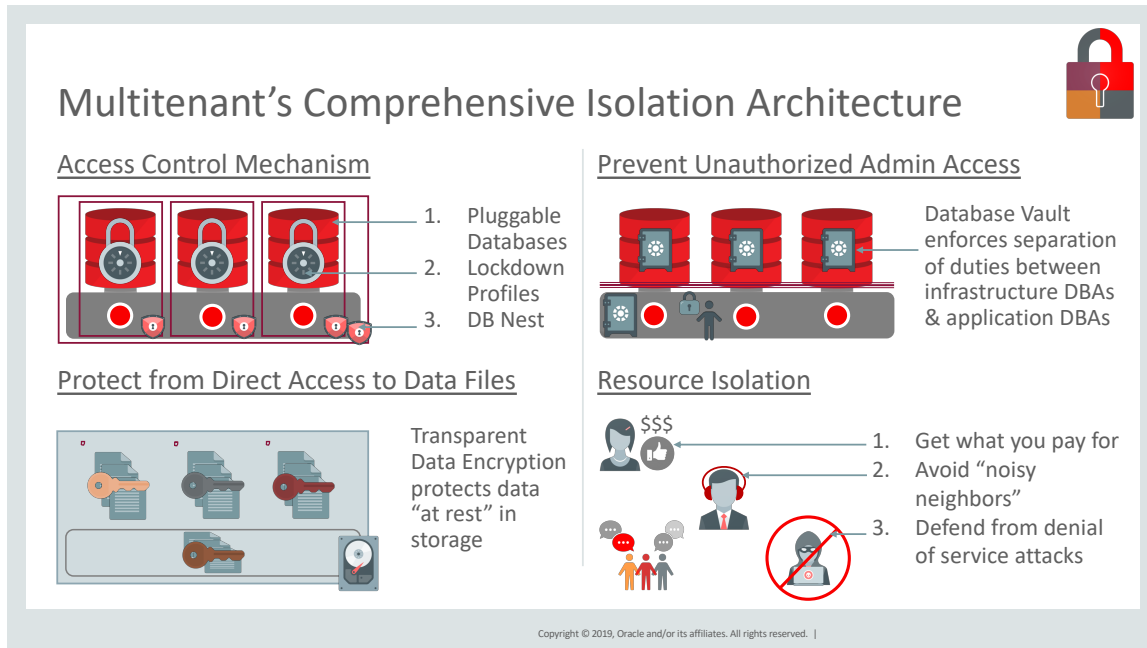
Multitenant’s Comprehensive Isolation Architecture

Access Control Mechanism

1. Pluggable Databases
2. Lockdown Profiles
3. DB Nest

Prevent Unauthorized Admin Access

Database Vault enforces separation of duties between infrastructure DBAs & application DBAs

Protect from Direct Access to Data Files

Transparent Data Encryption protects data “at rest” in storage

Resource Isolation

$$$

1. Get what you pay for
2. Avoid “noisy neighbors”
3. Defend from denial of service attacks

Copyright © 2019, Oracle and/or its affiliates. All rights reserved. |